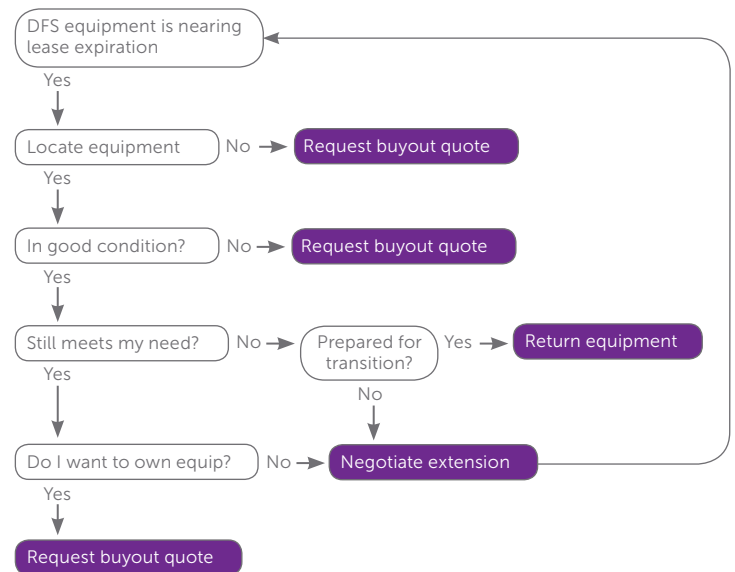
DFS equipment is nearing lease expiration

Yes

Locate equipment

No

Request buyout quote

Yes

In good condition?

No

Request buyout quote

Yes

Still meets my need?

No

Prepared for transition?

Yes

Return equipment

Yes

No

Do I want to own equip?

No

Negotiate extension

Yes

Request buyout quote